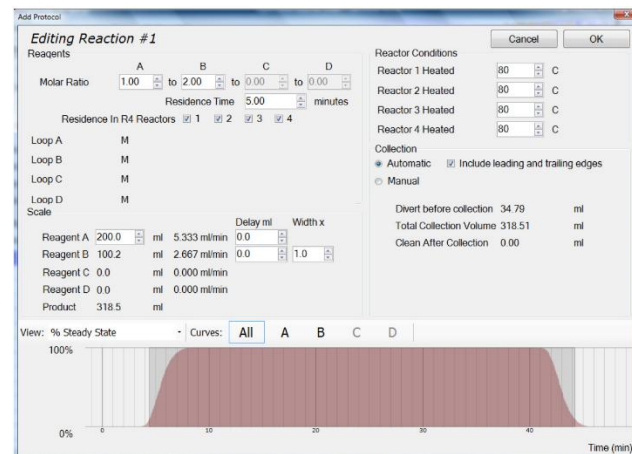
Add Protocol

Editing Reaction #1

Cancel OK

Reagents

A B C D

Molar Ratio 1.00 to 2.00 to 0.00 to 0.00

Residence Time 5.00 minutes

Residence In R4 Reactors 1 2 3 4

Loop A M

Loop B M

Loop C M

Loop D M

Scale

Delay ml Width x

Reagent A 200.0 ml 5.333 ml/min 0.0

Reagent B 100.2 ml 2.667 ml/min 0.0 1.0

Reagent C 0.0 ml 0.000 ml/min

Reagent D 0.0 ml 0.000 ml/min

Product 318.5 ml

Reactor Conditions

Reactor 1 Heated 80 C

Reactor 2 Heated 80 C

Reactor 3 Heated 80 C

Reactor 4 Heated 80 C

Collection

Automatic Include leading and trailing edges

Manual

Divert before collection 34.79 ml

Total Collection Volume 318.51 ml

Clean After Collection 0.00 ml

View: % Steady State Curves: All A B C D

100%

0%

0 10 20 30 40

Time (min)